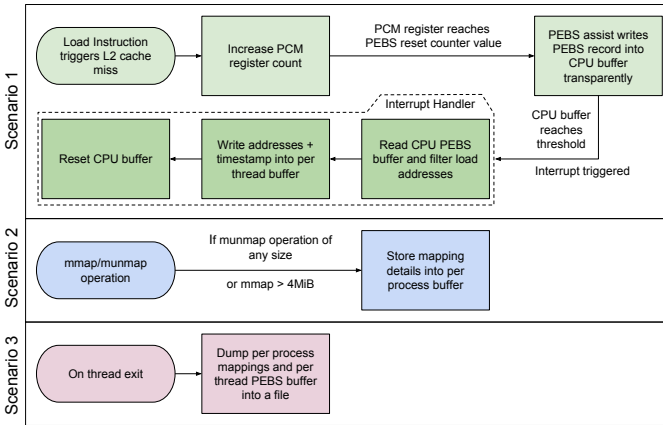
Scenario 1

Load Instruction triggers L2 cache miss

Increase PCM register count

PCM register reaches PEBS reset counter value

PEBS assist writes PEBS record into CPU buffer transparently

CPU buffer reaches threshold

Interrupt triggered

Interrupt Handler

Read CPU PEBS buffer and filter load addresses

Write addresses + timestamp into per thread buffer

Reset CPU buffer

Scenario 2

mmap/munmap operation

If munmap operation of any size

or mmap > 4MiB

Store mapping details into per process buffer

Scenario 3

On thread exit

Dump per process mappings and per thread PEBS buffer into a file